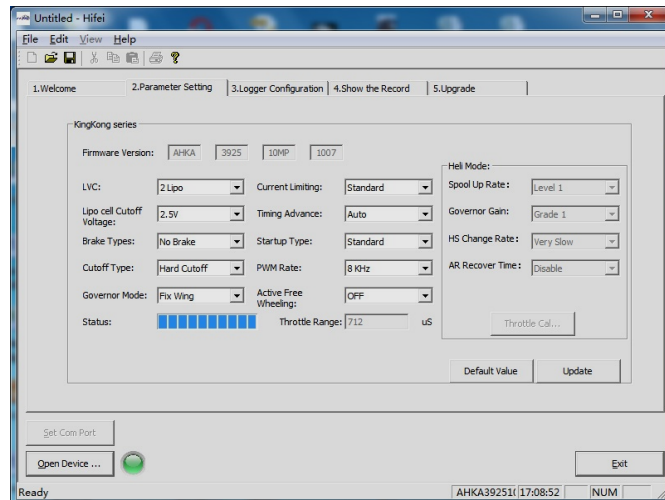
Untitled - Hifei

File Edit View Help

1.Welcome | 2.Parameter Setting | 3.Logger Configuration | 4.Show the Record | 5.Upgrade

KingKong series

Firmware Version: AHKA 3925 10MP 1007

LVC: 2 Lipo
Lipo cell Cutoff Voltage: 2.5V
Brake Types: No Brake
Cutoff Type: Hard Cutoff
Governor Mode: Fix Wing
Status:

Current Limiting: Standard
Timing Advance: Auto
Startup Type: Standard
PWM Rate: 8 KHz
Active Free Wheeling: OFF
Throttle Range: 712 uS

Heli Mode:
Spool Up Rate: Level 1
Governor Gain: Grade 1
HS Change Rate: Very Slow
AR Recover Time: Disable

Throttle Cal...

Default Value | Update

Set Com Port

Open Device ...

Exit

Ready | AHKA39251( 17:08:52 | NUM